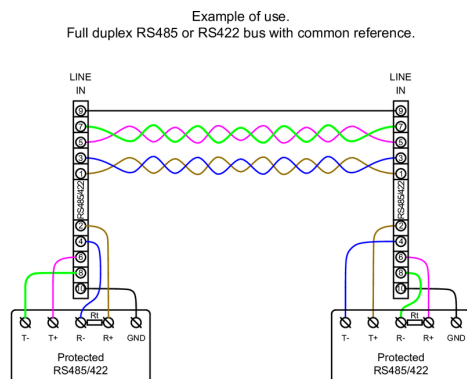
Example of use.
Full duplex RS485 or RS422 bus with common reference.

LINE IN

9
7
5
3
1
RS485/422
2
4
6
8
10

T- T+ R- Rt R+ GND

Protected RS485/422

LINE IN

9
7
5
3
1
RS485/422
2
4
6
8
10

T- T+ R- Rt R+ GND

Protected RS485/422